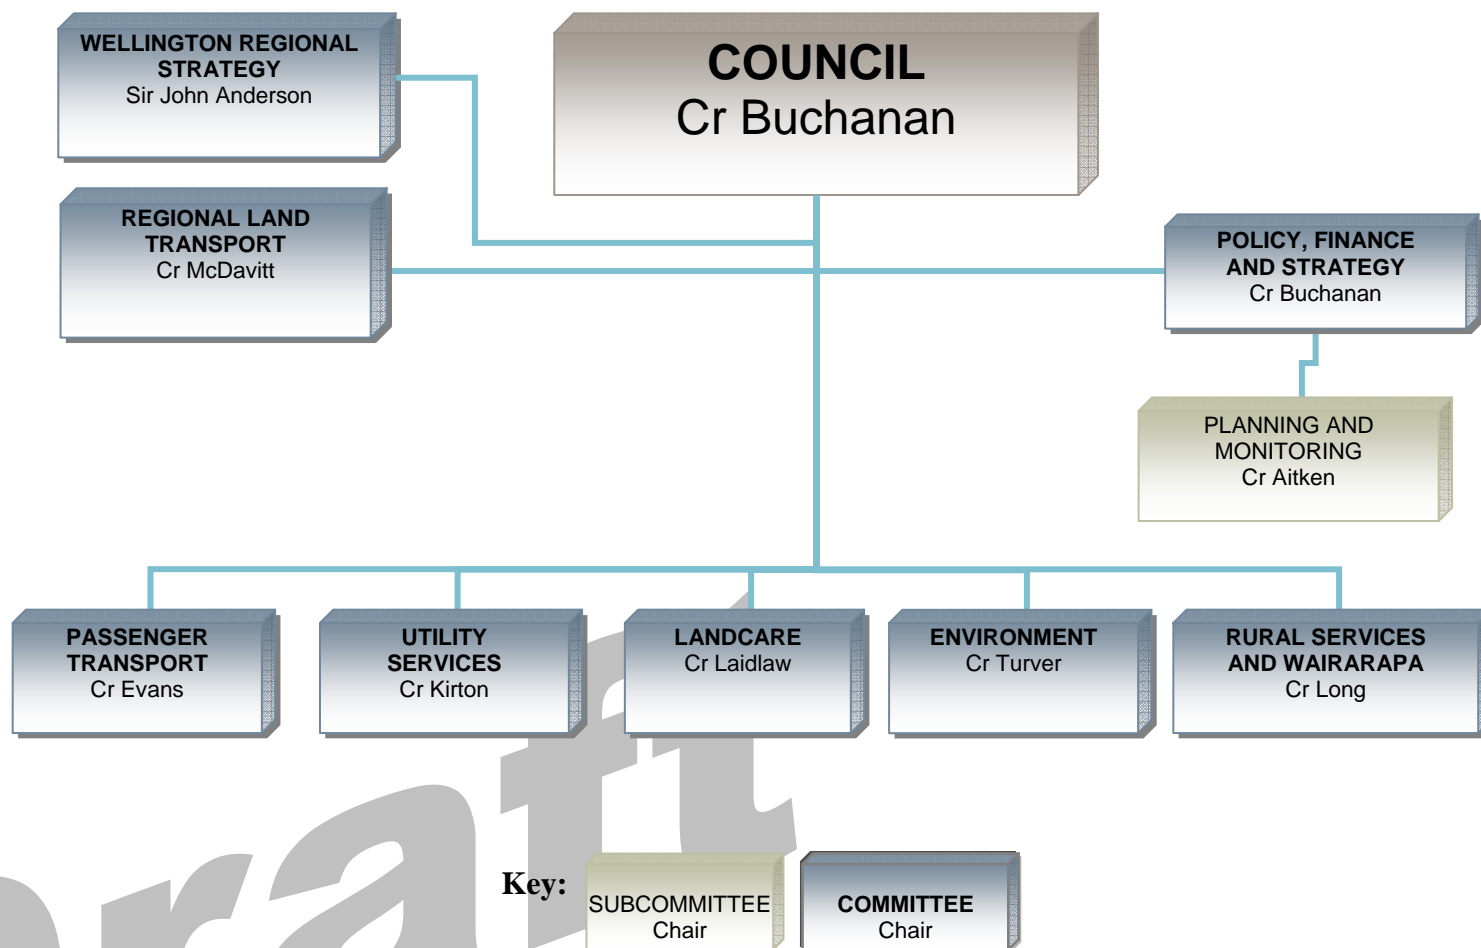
WELLINGTON REGIONAL STRATEGY
Sir John Anderson

COUNCIL
Cr Buchanan

REGIONAL LAND TRANSPORT
Cr McDavitt

POLICY, FINANCE AND STRATEGY
Cr Buchanan

PLANNING AND MONITORING
Cr Aitken

PASSENGER TRANSPORT
Cr Evans

UTILITY SERVICES
Cr Kirton

LANDCARE
Cr Laidlaw

ENVIRONMENT
Cr Turver

RURAL SERVICES AND WAIRARAPA
Cr Long

Draft

Key:

SUBCOMMITTEE
Chair

COMMITTEE
Chair